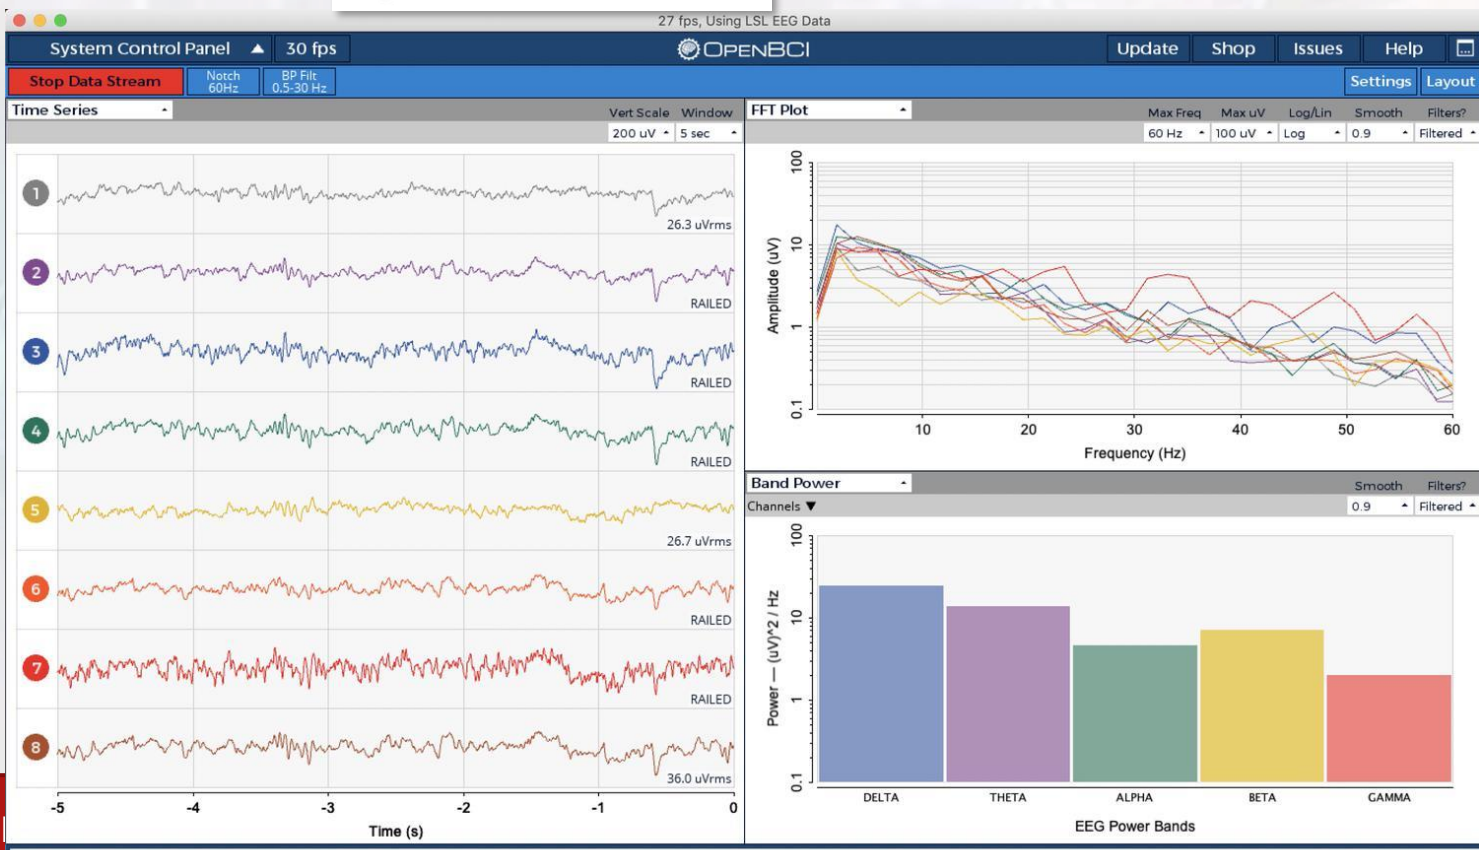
27 fps, Using LSL EEG Data

System Control Panel
30 fps
OPENBCI
Update
Shop
Issues
Help

Stop Data Stream
Notch 60Hz
BP Filt 0.5-30 Hz
Settings
Layout

Time Series
Vert Scale
Window
200 uV
5 sec

1
26.3 uVrms
2
RAILED
3
RAILED
4
RAILED
5
26.7 uVrms
6
RAILED
7
RAILED
8
36.0 uVrms

-5
-4
-3
-2
-1
0
Time (s)

FFT Plot
Max Freq
Max uV
Log/Lin
Smooth
Filters?
60 Hz
100 uV
Log
0.9
Filtered

100
10
1
0.1
Amplitude (uV)
10
20
30
40
50
60
Frequency (Hz)

Band Power
Smooth
Filters?
Channels
0.9
Filtered

100
10
1
0.1
Power — (uV)^2 / Hz
DELTA
THETA
ALPHA
BETA
GAMMA
EEG Power Bands